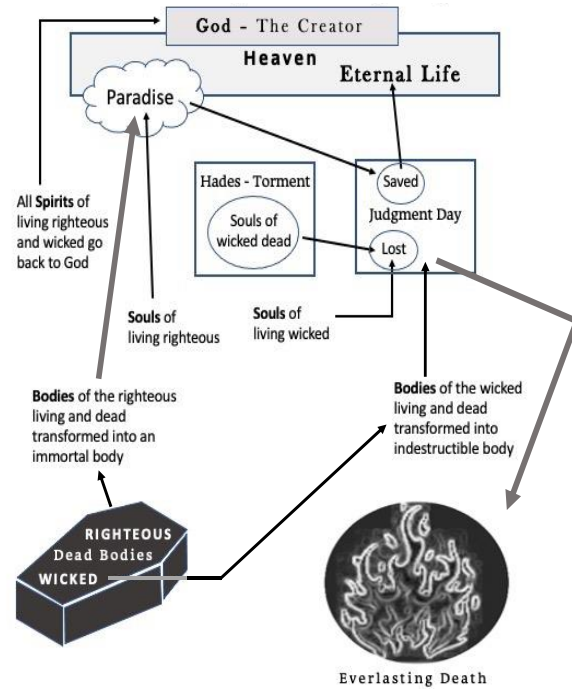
God - The Creator

Heaven

Eternal Life

Paradise

Hades - Torment

Souls of wicked dead

Saved

Judgment Day

Lost

All **Spirits** of living righteous and wicked go back to God

**Souls** of living righteous

**Souls** of living wicked

**Bodies** of the righteous living and dead transformed into an immortal body

**Bodies** of the wicked living and dead transformed into indestructible body

RIGHTEOUS

Dead Bodies

WICKED

Everlasting Death